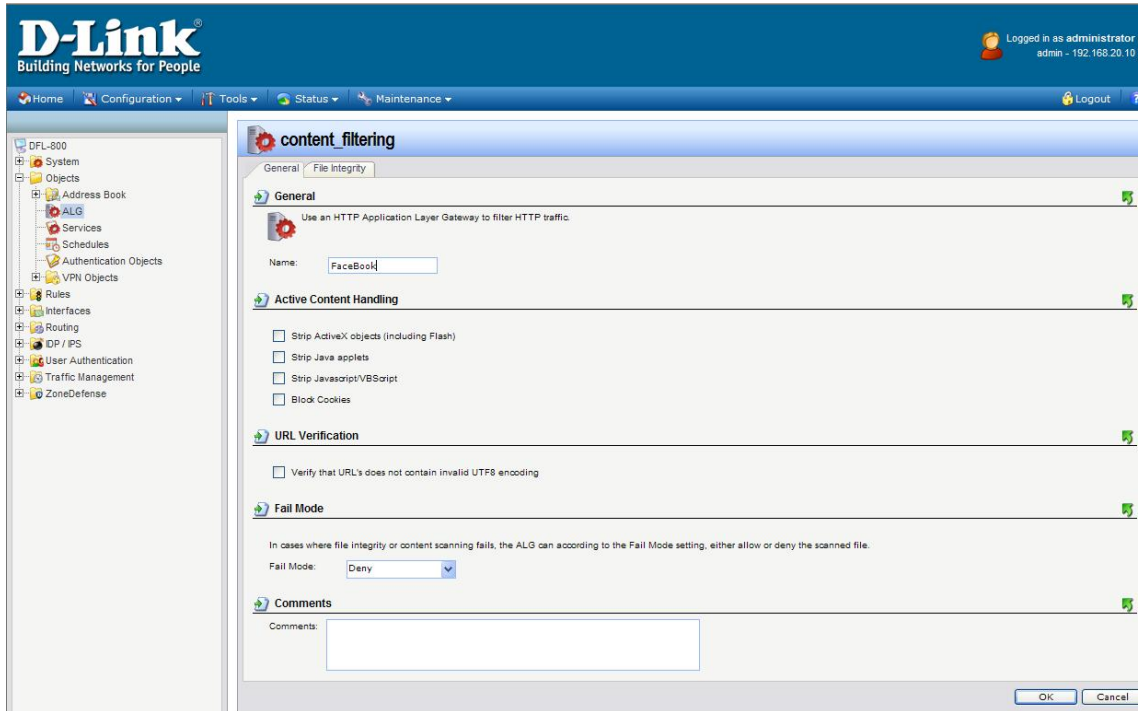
D-Link®
Building Networks for People

Logged in as administrator
admin - 192.168.20.10

Home | Configuration | Tools | Status | Maintenance

Logout

DFL-800
System
Objects
Address Book
ALG
Services
Schedules
Authentication Objects
VPN Objects
Rules
Interfaces
Routing
IDP / IPS
User Authentication
Traffic Management
ZoneDefense

content_filtering

General | File Integrity

General

Use an HTTP Application Layer Gateway to filter HTTP traffic.

Name: FaceBook

Active Content Handling

Strip ActiveX objects (including Flash)
Strip Java applets
Strip Javascript/VBScript
Block Cookies

URL Verification

Verify that URL's does not contain invalid UTF8 encoding

Fail Mode

In cases where file integrity or content scanning fails, the ALG can according to the Fail Mode setting, either allow or deny the scanned file.

Fail Mode: Deny

Comments

Comments:

OK | Cancel